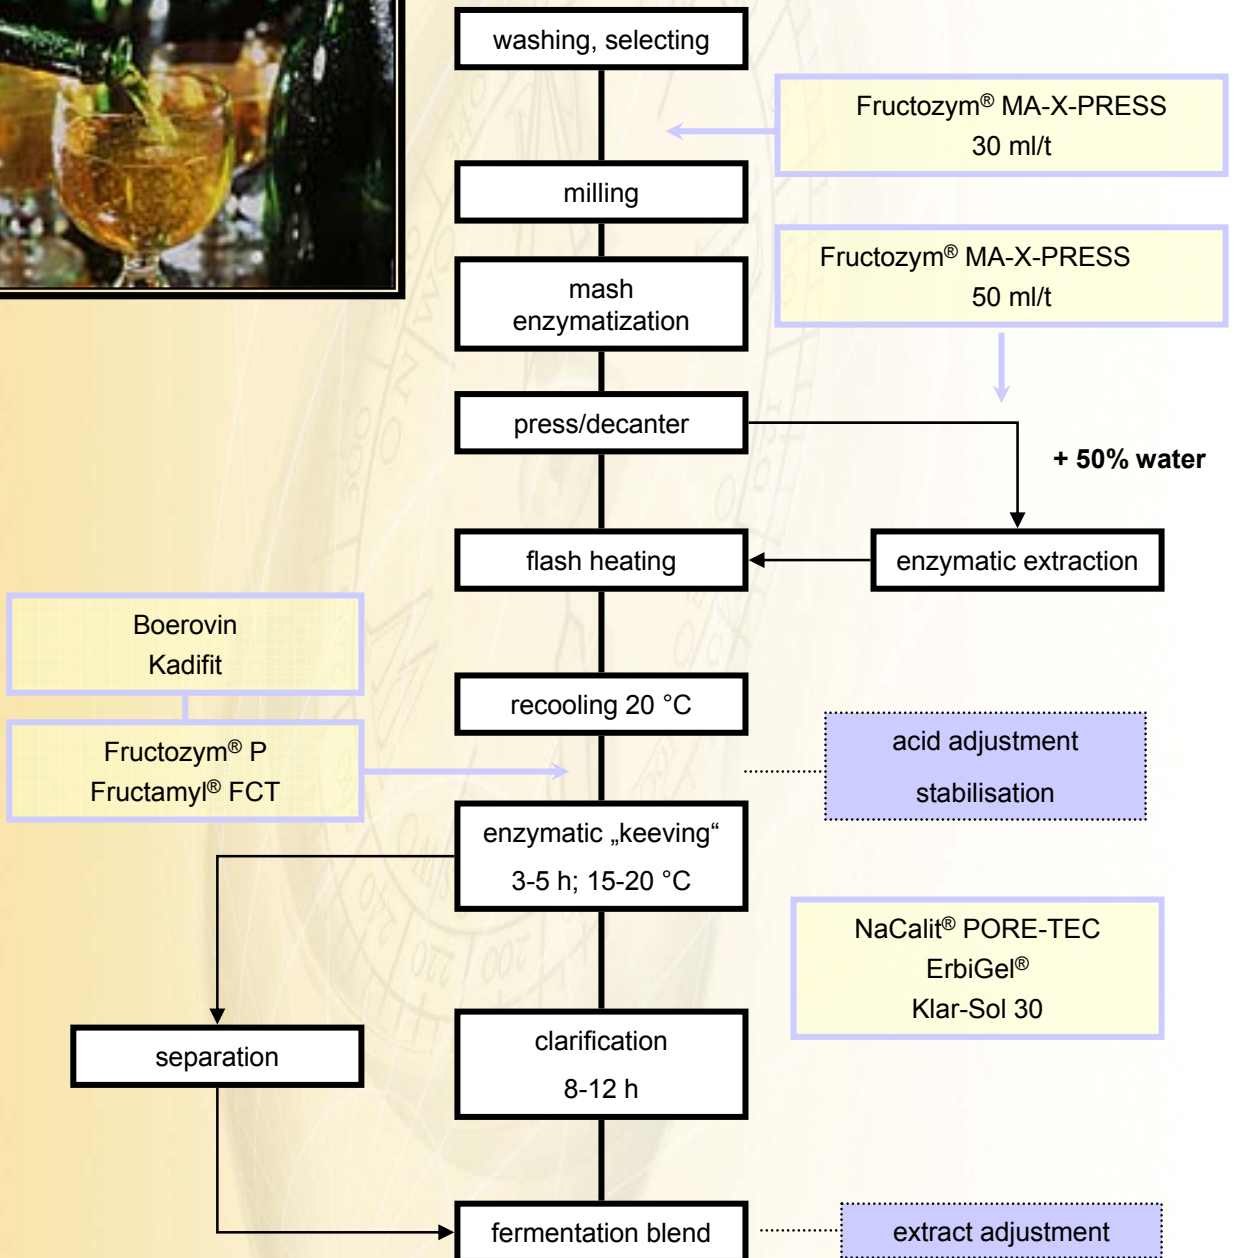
washing, selecting

Fructozym® MA-X-PRESS
30 ml/t

milling

Fructozym® MA-X-PRESS
50 ml/t

mash enzymatization

press/decanter

+ 50% water

flash heating

enzymatic extraction

Boerovin
Kadifit

recooling 20 °C

Fructozym® P
Fructamyl® FCT

acid adjustment

stabilisation

enzymatic „keeving“
3-5 h; 15-20 °C

NaCalit® PORE-TEC
ErbiGel®
Klar-Sol 30

separation

clarification
8-12 h

fermentation blend

extract adjustment